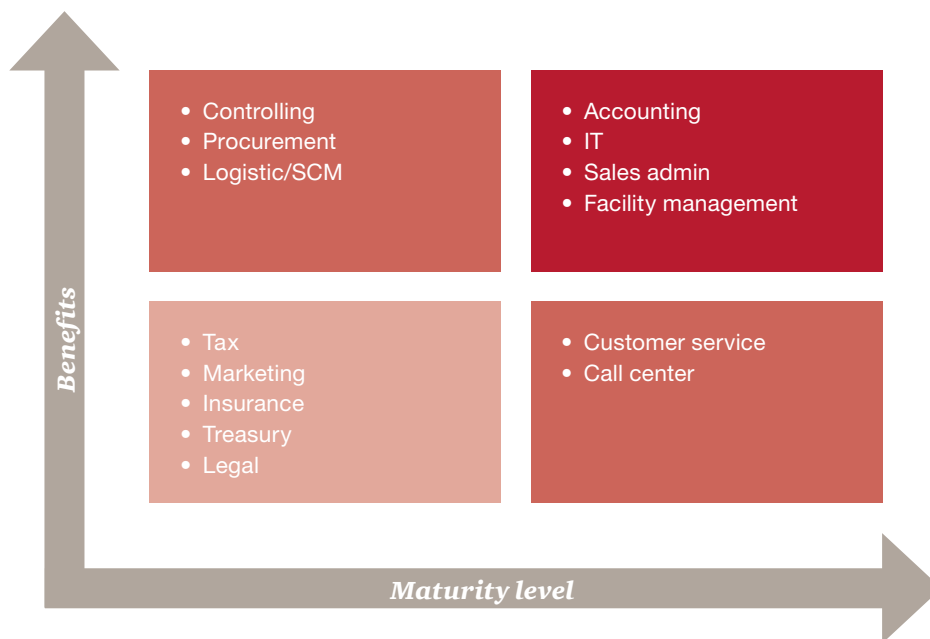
Benefits

- Controlling
- Procurement
- Logistic/SCM

- Accounting
- IT
- Sales admin
- Facility management

- Tax
- Marketing
- Insurance
- Treasury
- Legal

- Customer service
- Call center

Maturity level